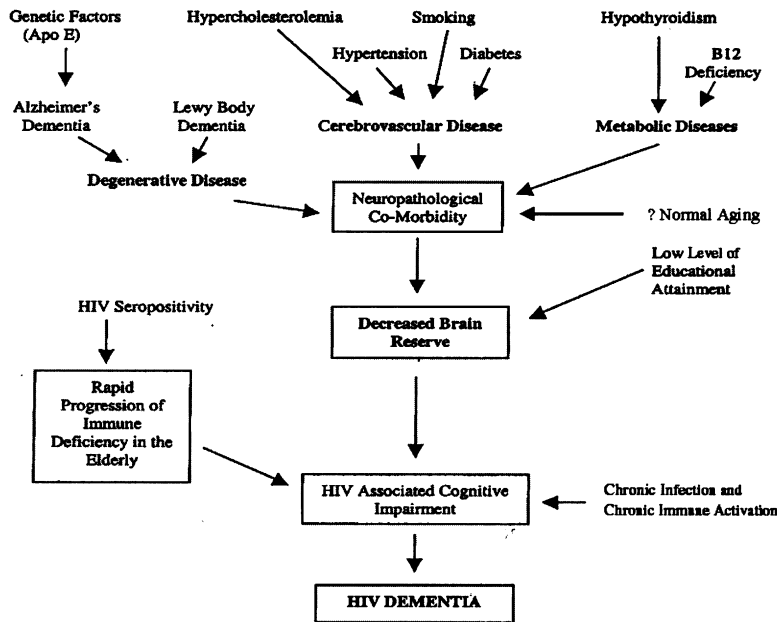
Genetic Factors (Apo E)

Hypercholesterolemia

Smoking

Hypothyroidism

Hypertension

Diabetes

B12 Deficiency

Alzheimer's Dementia

Lewy Body Dementia

Cerebrovascular Disease

Metabolic Diseases

Degenerative Disease

Neuropathological Co-Morbidity

? Normal Aging

Low Level of Educational Attainment

HIV Seropositivity

Decreased Brain Reserve

Rapid Progression of Immune Deficiency in the Elderly

HIV Associated Cognitive Impairment

Chronic Infection and Chronic Immune Activation

HIV DEMENTIA